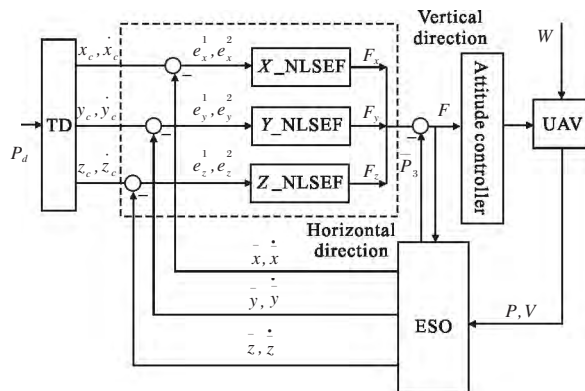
Vertical direction

$W$

TD

$P_d$

$x_c, \dot{x}_c$

$y_c, \dot{y}_c$

$z_c, \dot{z}_c$

$e_x^1, e_x^2$

$e_y^1, e_y^2$

$e_z^1, e_z^2$

X_NLSEF

Y_NLSEF

Z_NLSEF

$F_x$

$F_y$

$F_z$

$F$

$P_3$

Attitude controller

UAV

Horizontal direction

$\bar{x}, \dot{\bar{x}}$

$\bar{y}, \dot{\bar{y}}$

$\bar{z}, \dot{\bar{z}}$

ESO

$P, V$